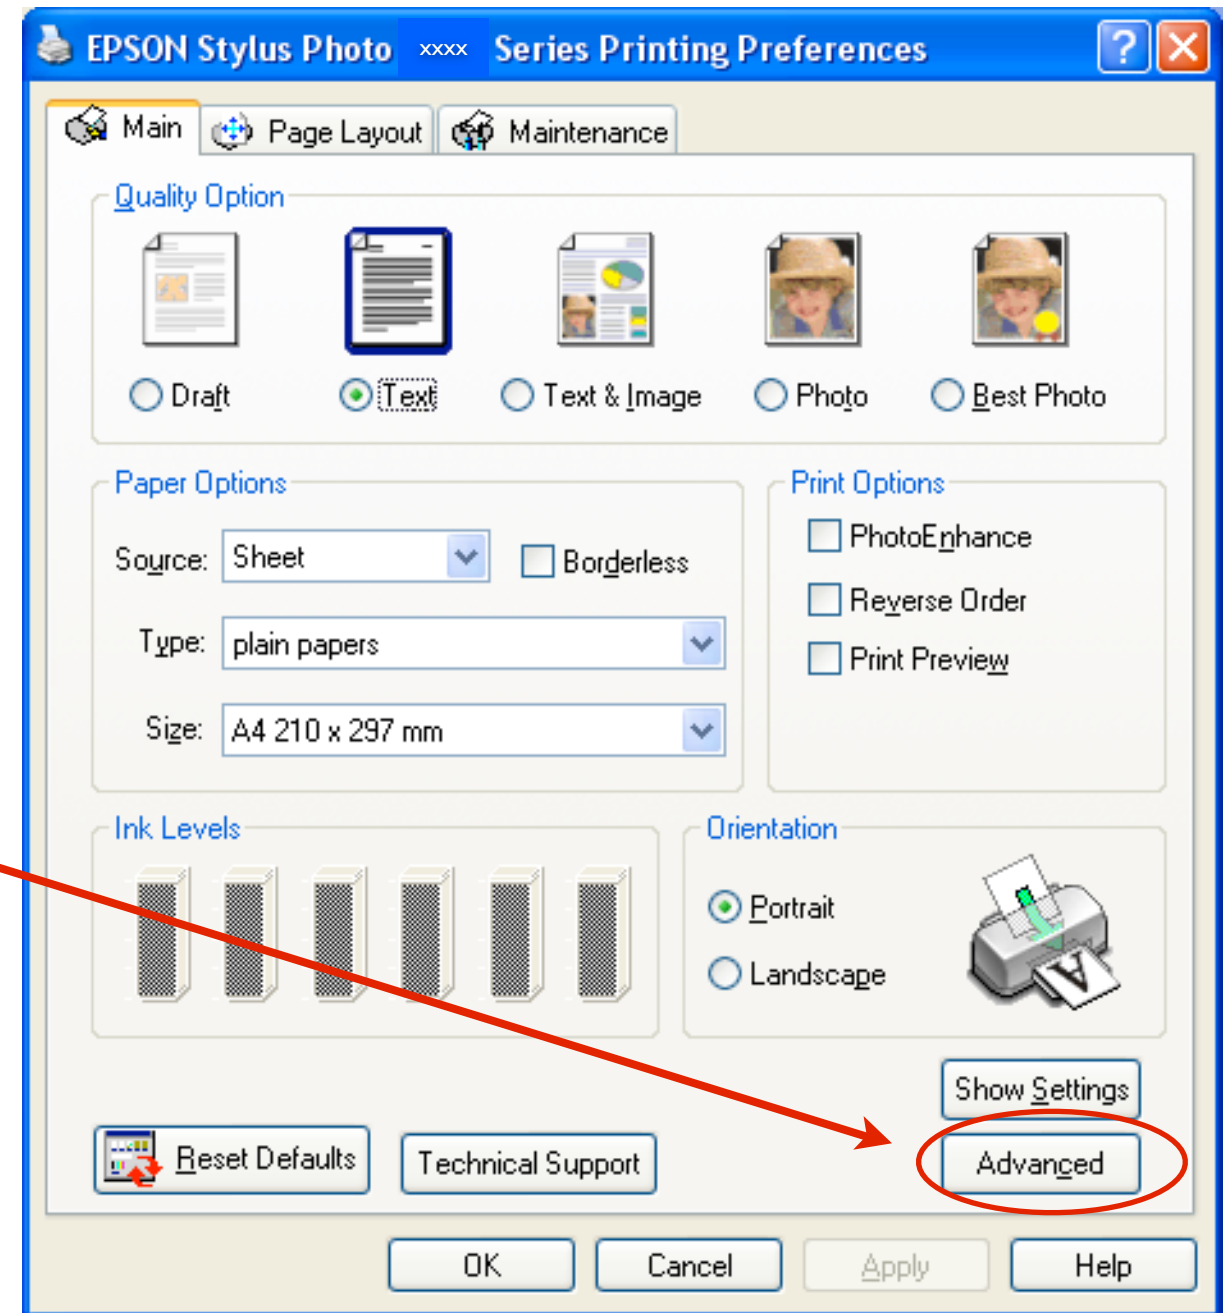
EPSON Stylus Photo xxxx Series Printing Preferences

Main
Page Layout
Maintenance

Quality Option

Draft
Text
Text & Image
Photo
Best Photo

Paper Options

Source: Sheet
Borderless

Type: plain papers

Size: A4 210 x 297 mm

Print Options

PhotoEnhance
Reverse Order
Print Preview

Ink Levels

Orientation

Portrait
Landscape

Show Settings

Reset Defaults
Technical Support
Advanced

OK
Cancel
Apply
Help